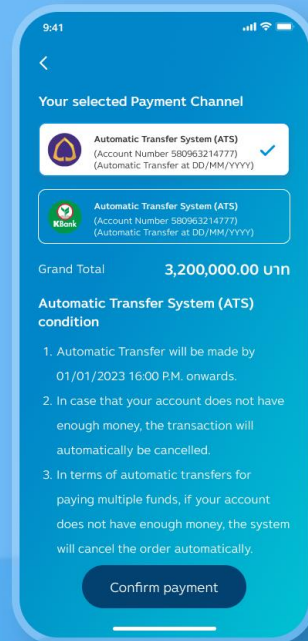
9:41

<

Your selected Payment Channel

Automatic Transfer System (ATS)
(Account Number 580963214777)
(Automatic Transfer at DD/MM/YYYY)

KBank

Automatic Transfer System (ATS)
(Account Number 580963214777)
(Automatic Transfer at DD/MM/YYYY)

Grand Total 3,200,000.00 บาท

Automatic Transfer System (ATS) condition

1. Automatic Transfer will be made by 01/01/2023 16:00 P.M. onwards.

2. In case that your account does not have enough money, the transaction will automatically be cancelled.

3. In terms of automatic transfers for paying multiple funds, if your account does not have enough money, the system will cancel the order automatically.

Confirm payment